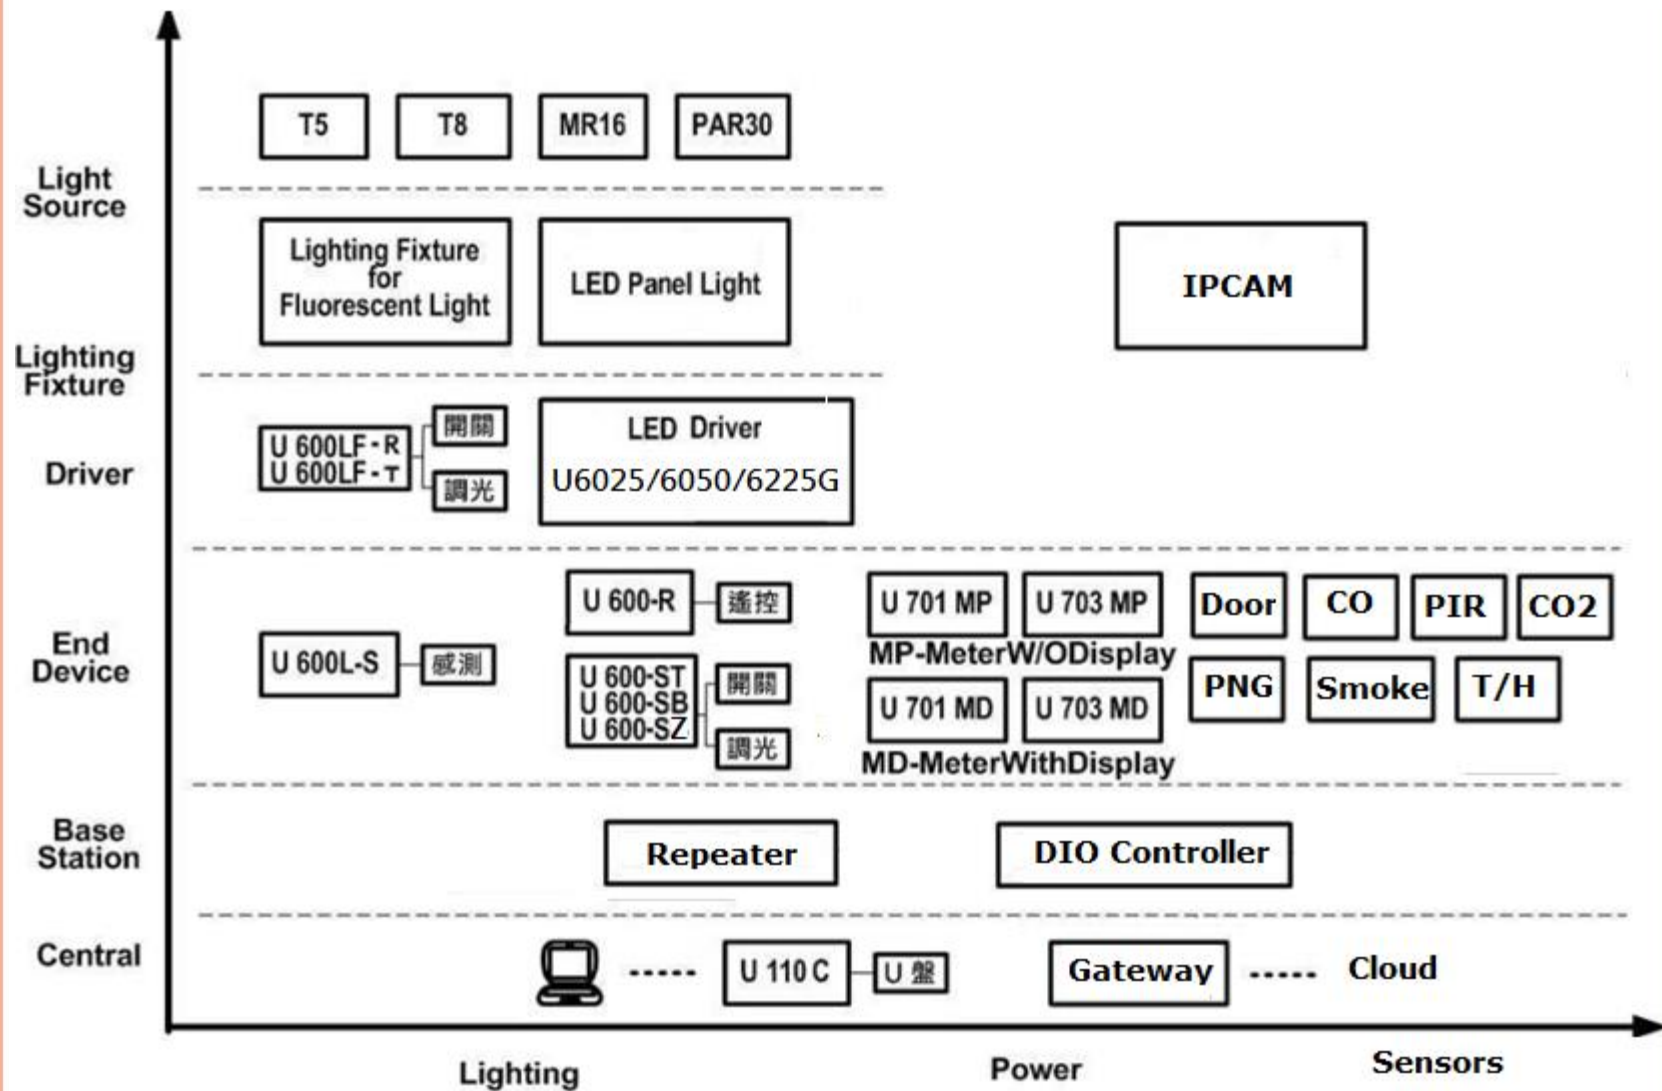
Light Source

T5
T8
MR16
PAR30

Lighting Fixture

Lighting Fixture for Fluorescent Light
LED Panel Light
IPCAM

Driver

U 600LF-R
U 600LF-T
開關
調光
LED Driver
U6025/6050/6225G

End Device

U 600L-S
感測
U 600-R
遙控
U 600-ST
U 600-SB
U 600-SZ
開關
調光
U 701 MP
U 703 MP
MP-MeterW/ODisplay
U 701 MD
U 703 MD
MD-MeterWithDisplay
Door
CO
PIR
CO2
PNG
Smoke
T/H

Base Station

Repeater
DIO Controller

Central

----- U 110 C U 盤
Gateway ----- Cloud

Lighting
Power
Sensors